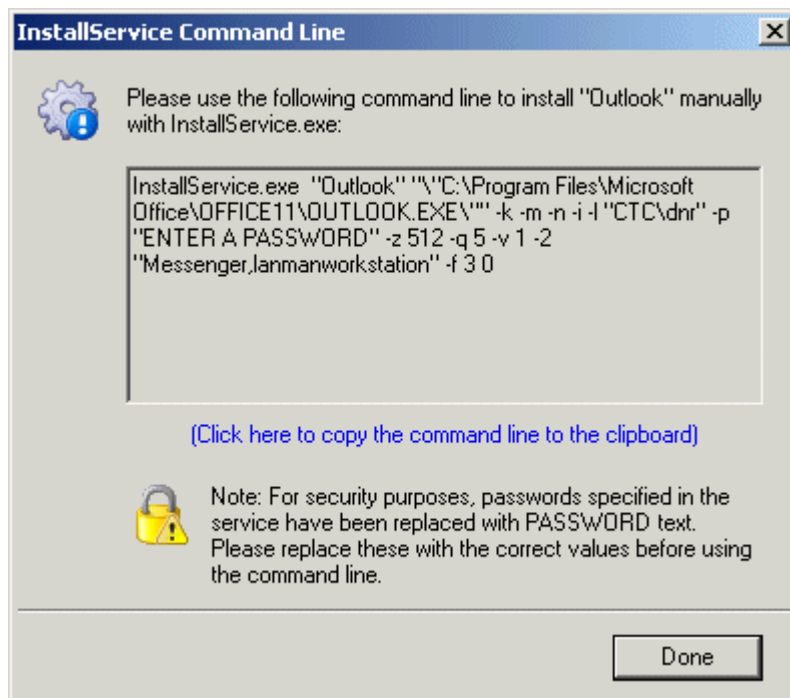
InstallService Command Line

Please use the following command line to install "Outlook" manually with InstallService.exe:

InstallService.exe "Outlook" "\"C:\Program Files\Microsoft Office\OFFICE11\OUTLOOK.EXE\"" -k -m -n -i -l "CTC\dnr" -p "ENTER A PASSWORD" -z 512 -q 5 -v 1 -2 "Messenger,lanmanworkstation" -f 3 0

(Click here to copy the command line to the clipboard)

Note: For security purposes, passwords specified in the service have been replaced with PASSWORD text. Please replace these with the correct values before using the command line.

Done